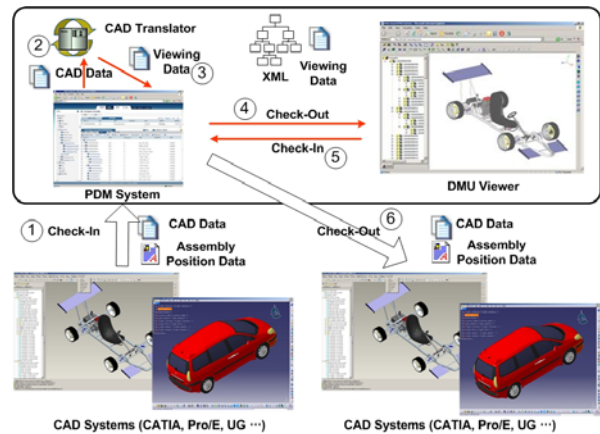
② CAD Translator

CAD Data

Viewing Data ③

XML

Viewing Data

④ Check-Out

Check-In ⑤

PDM System

DMU Viewer

① Check-In

CAD Data

Assembly Position Data

⑥ Check-Out

CAD Data

Assembly Position Data

CAD Systems (CATIA, Pro/E, UG …)

CAD Systems (CATIA, Pro/E, UG …)